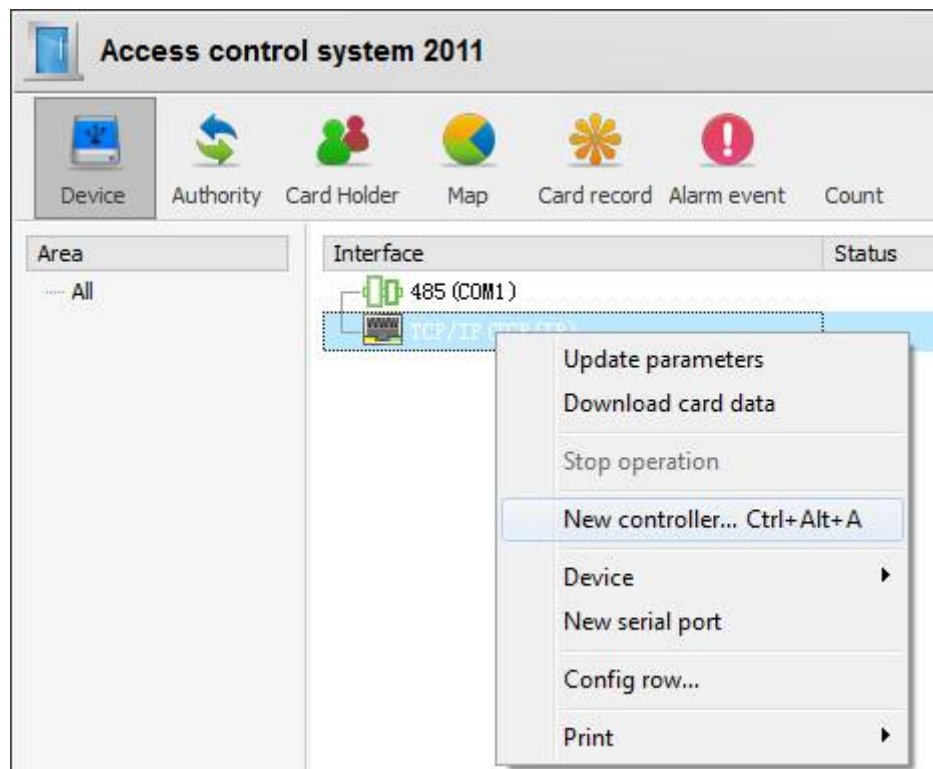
Access control system 2011

Device Authority Card Holder Map Card record Alarm event Count

Area
All

Interface Status
485 (COM1)
TCP/IP (TCP/IP)

Update parameters
Download card data
Stop operation
New controller... Ctrl+Alt+A
Device
New serial port
Config row...
Print